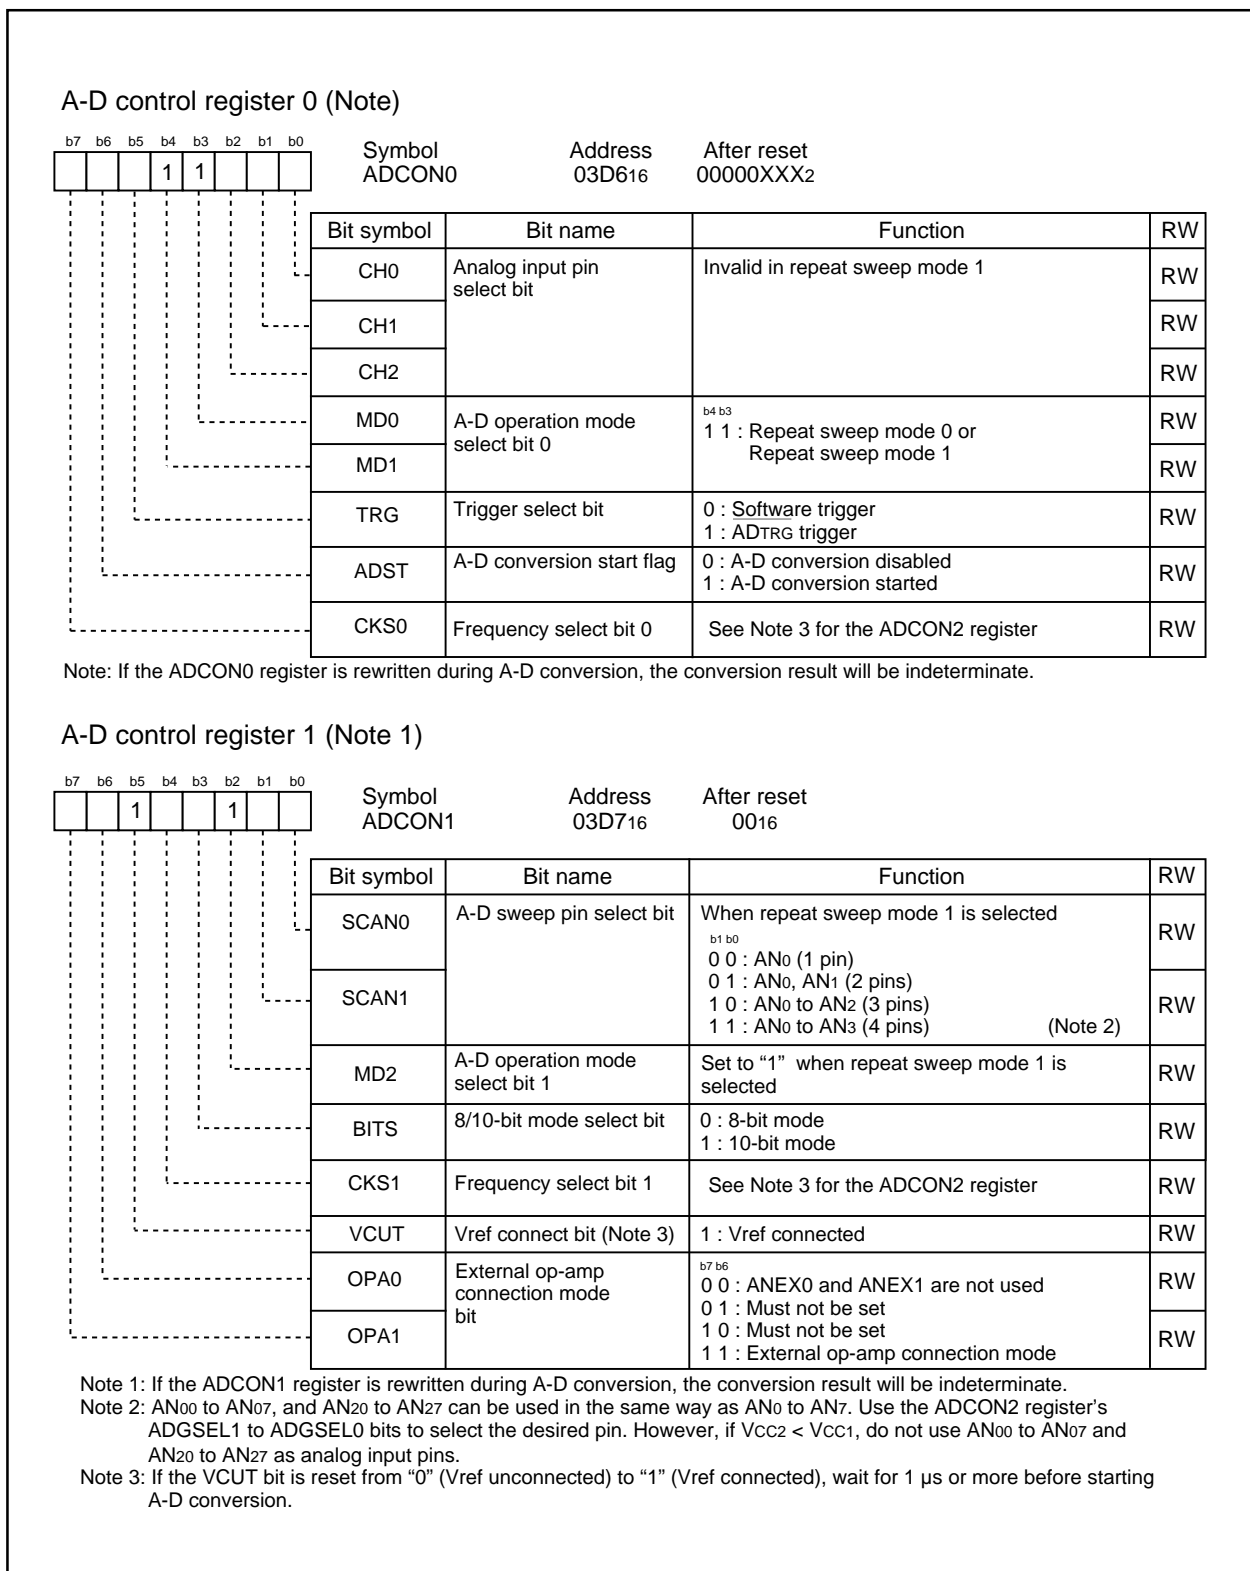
A-D control register 0 (Note)

b7 b6 b5 b4 b3 b2 b1 b0

1 1

Symbol ADCON0    Address 03D6$_{16}$    After reset 00000XXX$_2$

| Bit symbol | Bit name | Function | RW |
|---|---|---|---|
| CH0 | Analog input pin select bit | Invalid in repeat sweep mode 1 | RW |
| CH1 | | | RW |
| CH2 | | | RW |
| MD0 | A-D operation mode select bit 0 | b4 b3<br>1 1 : Repeat sweep mode 0 or Repeat sweep mode 1 | RW |
| MD1 | | | RW |
| TRG | Trigger select bit | 0 : Software trigger<br>1 : $\overline{ADTRG}$ trigger | RW |
| ADST | A-D conversion start flag | 0 : A-D conversion disabled<br>1 : A-D conversion started | RW |
| CKS0 | Frequency select bit 0 | See Note 3 for the ADCON2 register | RW |

Note: If the ADCON0 register is rewritten during A-D conversion, the conversion result will be indeterminate.

A-D control register 1 (Note 1)

b7 b6 b5 b4 b3 b2 b1 b0

1 1

Symbol ADCON1    Address 03D7$_{16}$    After reset 00$_{16}$

| Bit symbol | Bit name | Function | RW |
|---|---|---|---|
| SCAN0 | A-D sweep pin select bit | When repeat sweep mode 1 is selected<br>b1 b0<br>0 0 : AN$_0$ (1 pin)<br>0 1 : AN$_0$, AN$_1$ (2 pins)<br>1 0 : AN$_0$ to AN$_2$ (3 pins)<br>1 1 : AN$_0$ to AN$_3$ (4 pins) (Note 2) | RW |
| SCAN1 | | | RW |
| MD2 | A-D operation mode select bit 1 | Set to "1" when repeat sweep mode 1 is selected | RW |
| BITS | 8/10-bit mode select bit | 0 : 8-bit mode<br>1 : 10-bit mode | RW |
| CKS1 | Frequency select bit 1 | See Note 3 for the ADCON2 register | RW |
| VCUT | Vref connect bit (Note 3) | 1 : Vref connected | RW |
| OPA0 | External op-amp connection mode bit | b7 b6<br>0 0 : ANEX0 and ANEX1 are not used<br>0 1 : Must not be set<br>1 0 : Must not be set<br>1 1 : External op-amp connection mode | RW |
| OPA1 | | | RW |

Note 1: If the ADCON1 register is rewritten during A-D conversion, the conversion result will be indeterminate.
Note 2: AN$_{00}$ to AN$_{07}$, and AN$_{20}$ to AN$_{27}$ can be used in the same way as AN$_0$ to AN$_7$. Use the ADCON2 register's ADGSEL1 to ADGSEL0 bits to select the desired pin. However, if V$_{CC2}$ < V$_{CC1}$, do not use AN$_{00}$ to AN$_{07}$ and AN$_{20}$ to AN$_{27}$ as analog input pins.
Note 3: If the VCUT bit is reset from "0" (Vref unconnected) to "1" (Vref connected), wait for 1 µs or more before starting A-D conversion.